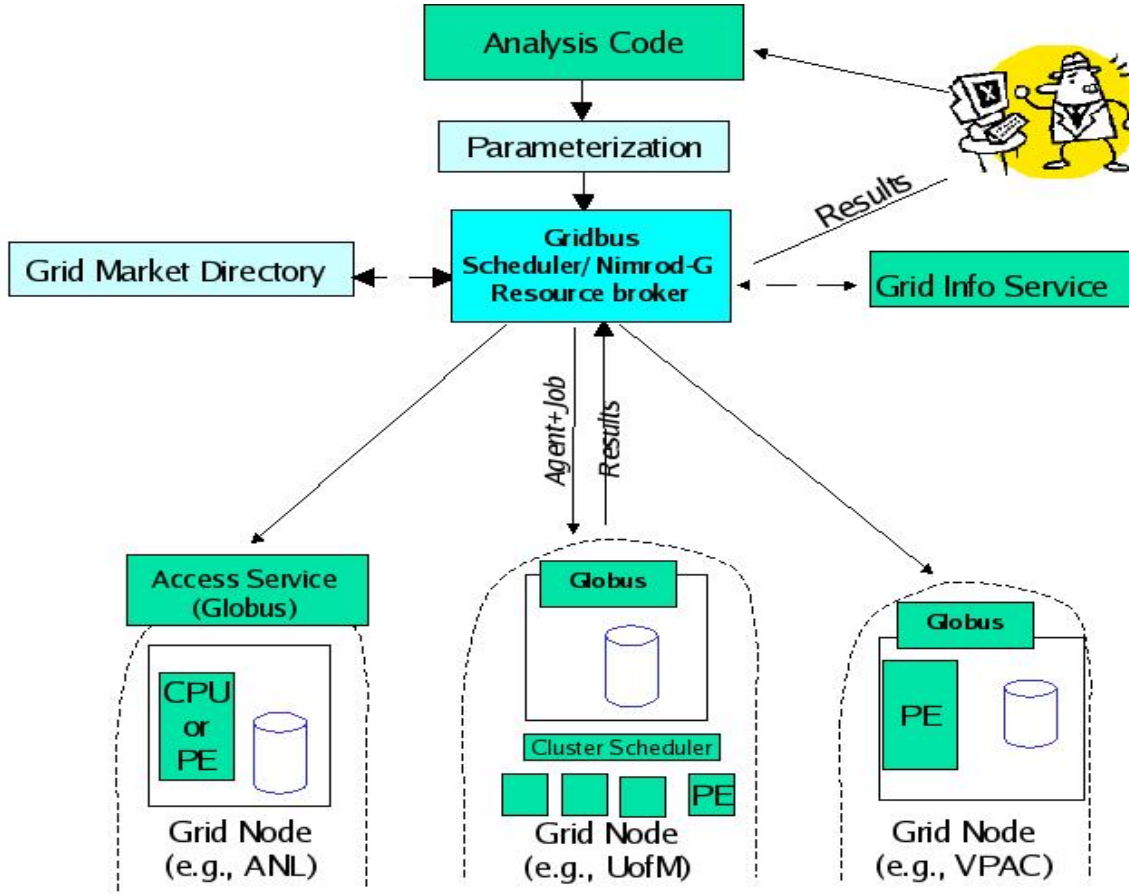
Analysis Code

Parameterization

Results

Grid Market Directory

Gridbus Scheduler/ Nimrod-G Resource broker

Grid Info Service

Agent+Job

Results

Access Service (Globus)

CPU or PE

Grid Node (e.g., ANL)

Globus

Cluster Scheduler

PE

Grid Node (e.g., UofM)

Globus

PE

Grid Node (e.g., VPAC)